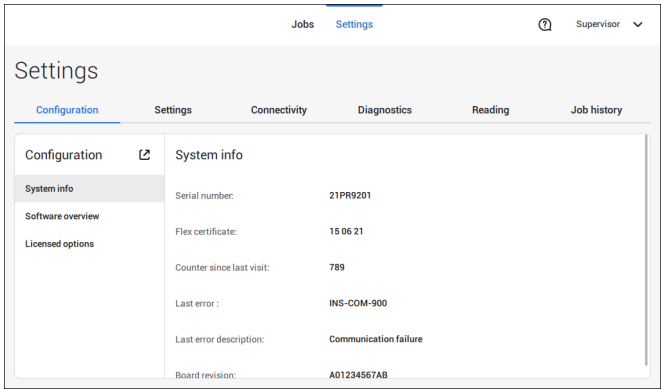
Jobs Settings

Supervisor

Settings

Configuration Settings Connectivity Diagnostics Reading Job history

Configuration

System info

Software overview

Licensed options

System info

| | |
|---|---|
| Serial number: | 21PR9201 |
| Flex certificate: | 15 06 21 |
| Counter since last visit: | 789 |
| Last error : | INS-COM-900 |
| Last error description: | Communication failure |
| Board revision: | A01234567AB |